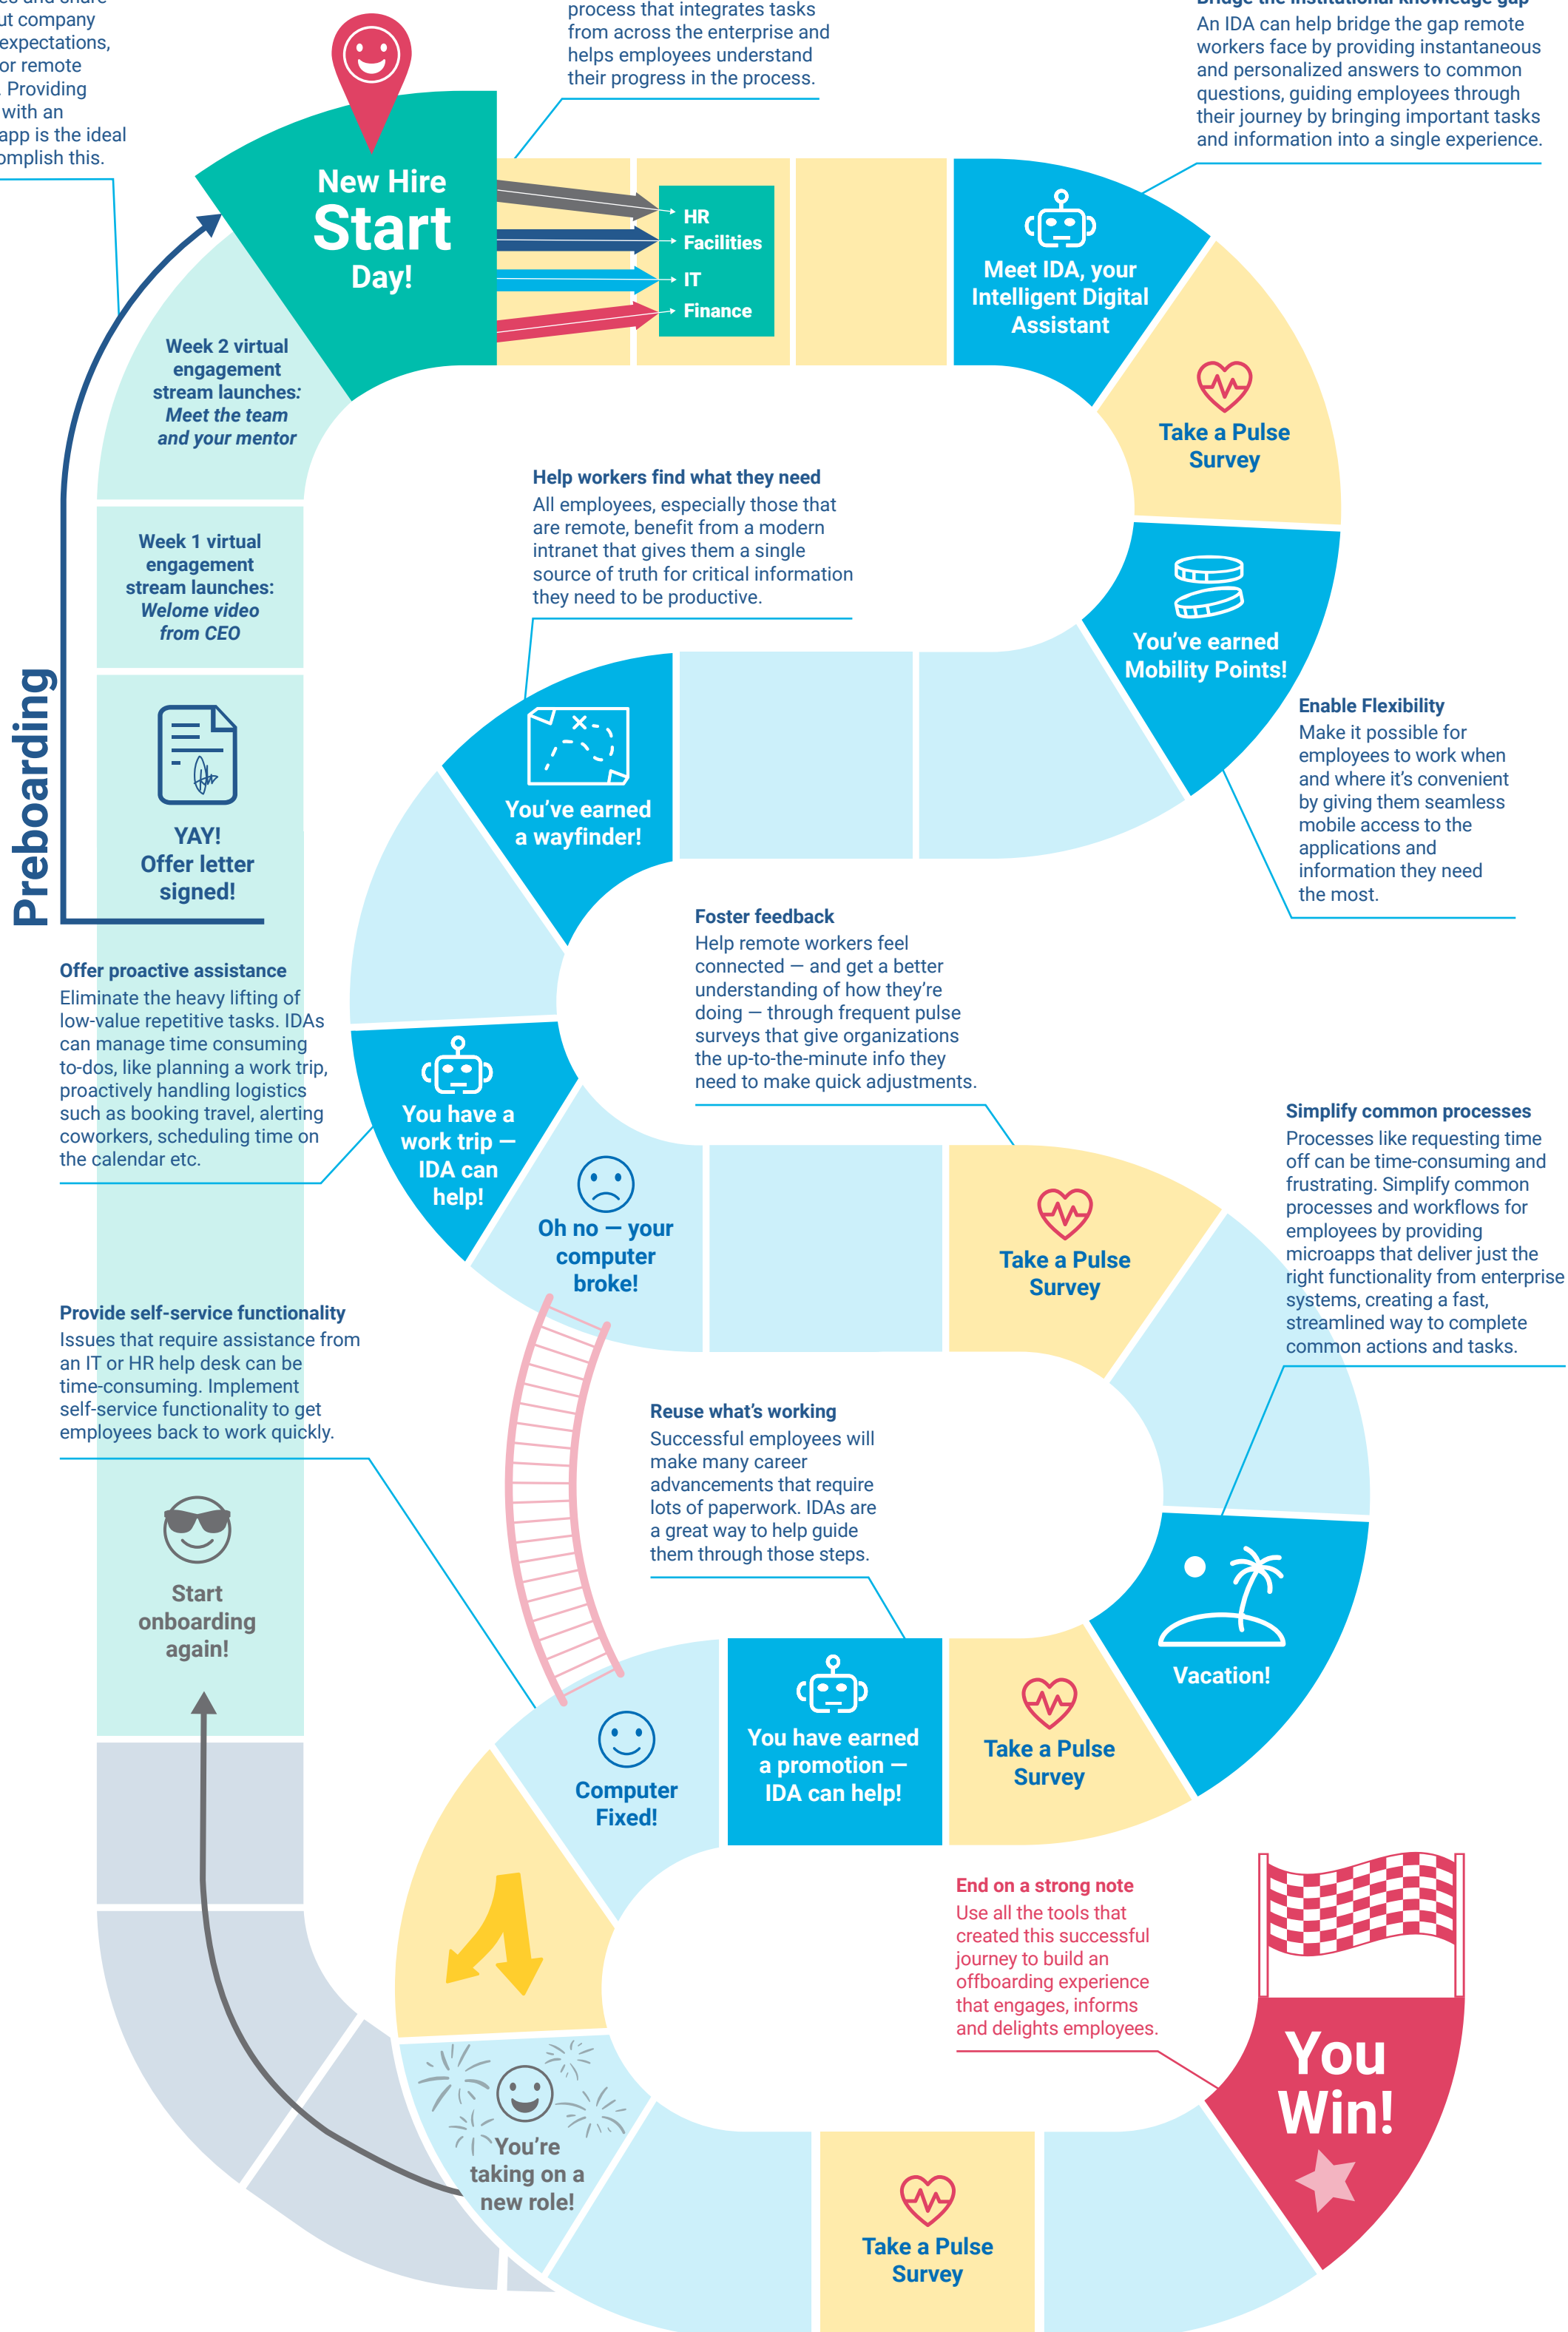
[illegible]
ut company expectations, or remote . Providing with an app is the ideal omplish this.

process that integrates tasks from across the enterprise and helps employees understand their progress in the process.

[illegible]
An IDA can help bridge the gap remote workers face by providing instantaneous and personalized answers to common questions, guiding employees through their journey by bringing important tasks and information into a single experience.

New Hire
Start
Day!

HR
Facilities
IT
Finance

Meet IDA, your Intelligent Digital Assistant

Take a Pulse Survey

Week 2 virtual engagement stream launches: Meet the team and your mentor

Help workers find what they need
All employees, especially those that are remote, benefit from a modern intranet that gives them a single source of truth for critical information they need to be productive.

Week 1 virtual engagement stream launches: Welome video from CEO

You've earned Mobility Points!

Enable Flexibility
Make it possible for employees to work when and where it's convenient by giving them seamless mobile access to the applications and information they need the most.

Preboarding

YAY! Offer letter signed!

You've earned a wayfinder!

Foster feedback
Help remote workers feel connected — and get a better understanding of how they're doing — through frequent pulse surveys that give organizations the up-to-the-minute info they need to make quick adjustments.

Offer proactive assistance
Eliminate the heavy lifting of low-value repetitive tasks. IDAs can manage time consuming to-dos, like planning a work trip, proactively handling logistics such as booking travel, alerting coworkers, scheduling time on the calendar etc.

You have a work trip — IDA can help!

Oh no — your computer broke!

Take a Pulse Survey

Simplify common processes
Processes like requesting time off can be time-consuming and frustrating. Simplify common processes and workflows for employees by providing microapps that deliver just the right functionality from enterprise systems, creating a fast, streamlined way to complete common actions and tasks.

Provide self-service functionality
Issues that require assistance from an IT or HR help desk can be time-consuming. Implement self-service functionality to get employees back to work quickly.

Reuse what's working
Successful employees will make many career advancements that require lots of paperwork. IDAs are a great way to help guide them through those steps.

Start onboarding again!

Vacation!

Computer Fixed!

You have earned a promotion — IDA can help!

Take a Pulse Survey

End on a strong note
Use all the tools that created this successful journey to build an offboarding experience that engages, informs and delights employees.

You Win!

You're taking on a new role!

Take a Pulse Survey